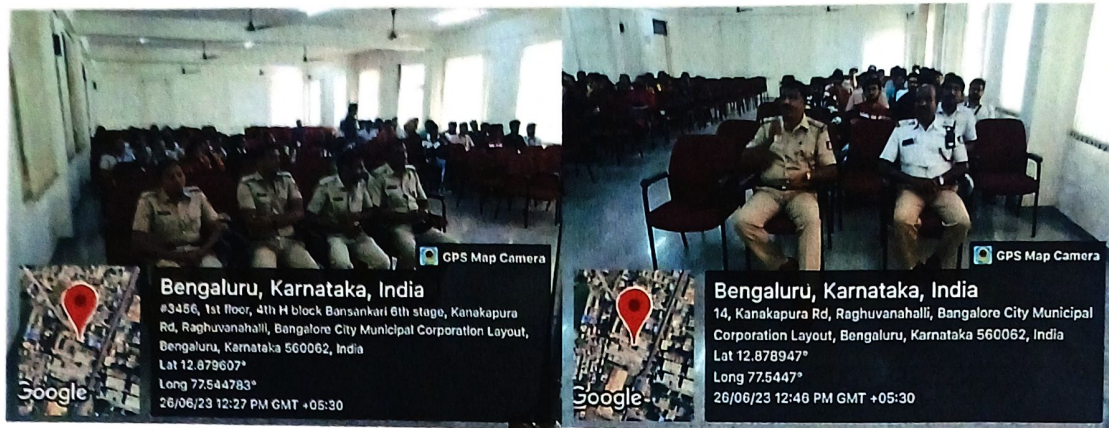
GPS Map Camera

Bengaluru, Karnataka, India
#3486, 1st floor, 4th H block Bansankari 6th stage, Kanakapura Rd, Raghuvanahalli, Bangalore City Municipal Corporation Layout, Bengaluru, Karnataka 560062, India
Lat 12.879607°
Long 77.544783°
26/06/23 12:27 PM GMT +05:30

Google

GPS Map Camera

Bengaluru, Karnataka, India
14, Kanakapura Rd, Raghuvanahalli, Bangalore City Municipal Corporation Layout, Bengaluru, Karnataka 560062, India
Lat 12.878947°
Long 77.5447°
26/06/23 12:46 PM GMT +05:30

Google